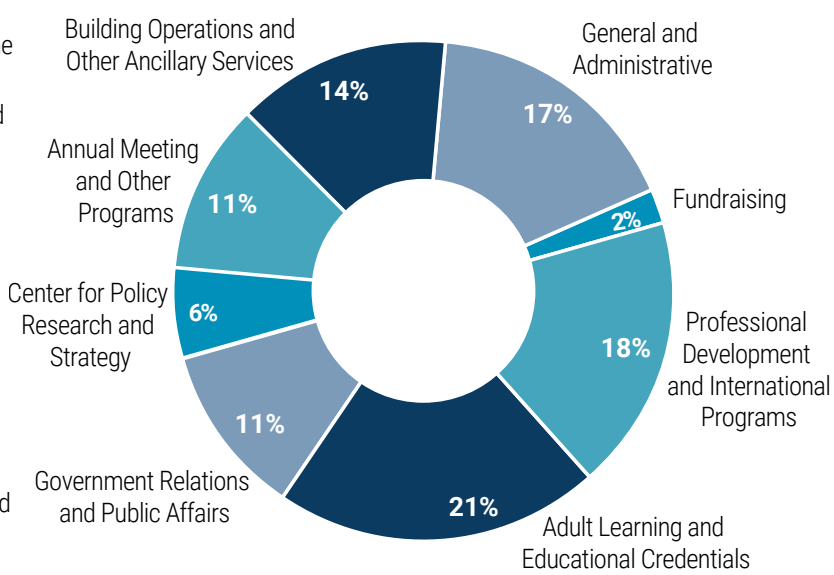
e

d

d

Building Operations and Other Ancillary Services

14%

General and Administrative

17%

Fundraising

2%

Professional Development and International Programs

18%

Adult Learning and Educational Credentials

21%

Government Relations and Public Affairs

11%

Center for Policy Research and Strategy

6%

Annual Meeting and Other Programs

11%